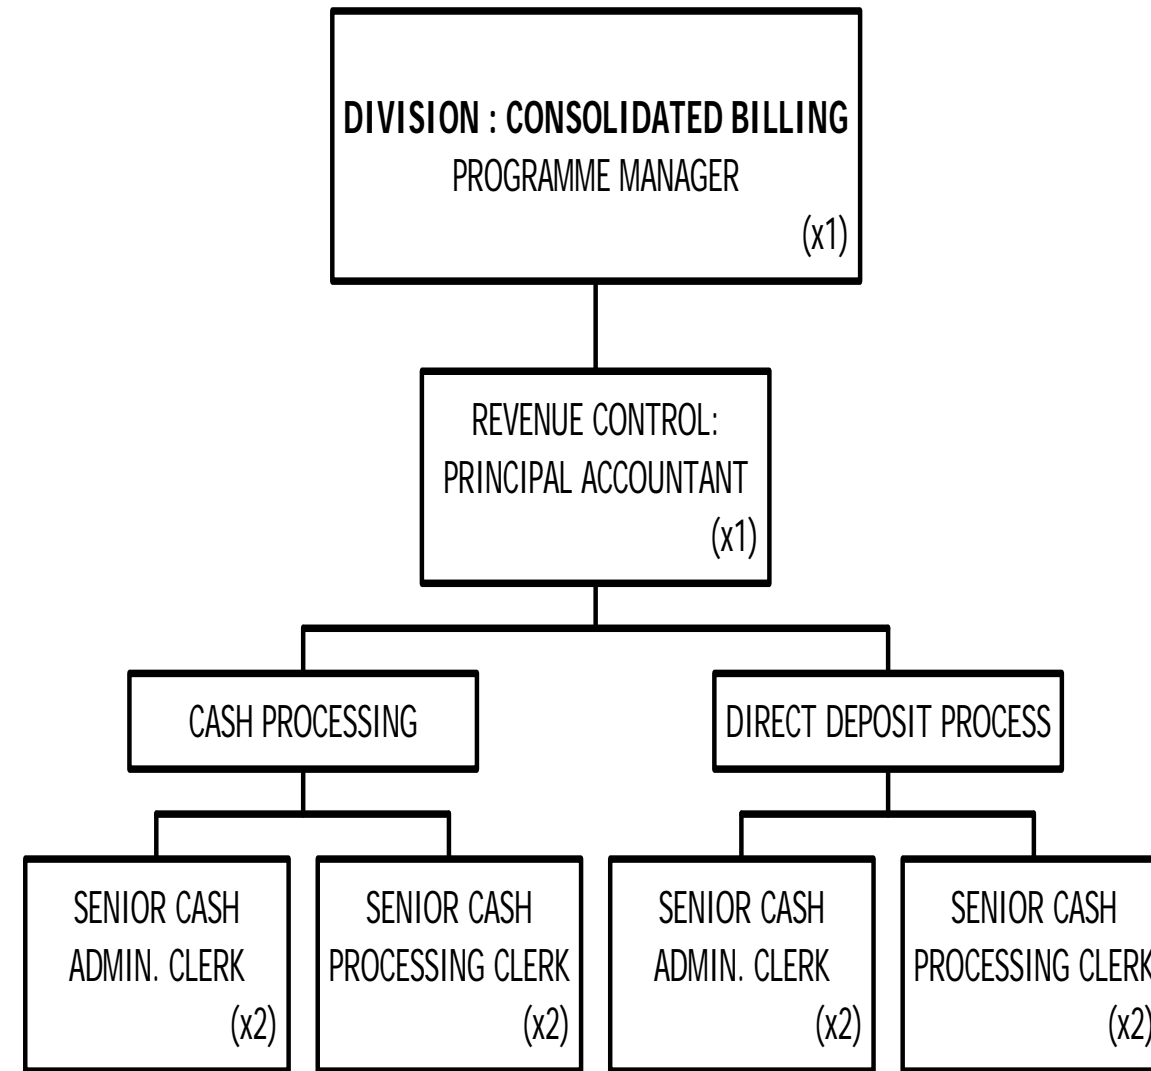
DIVISION : CONSOLIDATED BILLING
PROGRAMME MANAGER
(x1)

REVENUE CONTROL:
PRINCIPAL ACCOUNTANT
(x1)

CASH PROCESSING

DIRECT DEPOSIT PROCESS

SENIOR CASH
ADMIN. CLERK
(x2)

SENIOR CASH
PROCESSING CLERK
(x2)

SENIOR CASH
ADMIN. CLERK
(x2)

SENIOR CASH
PROCESSING CLERK
(x2)